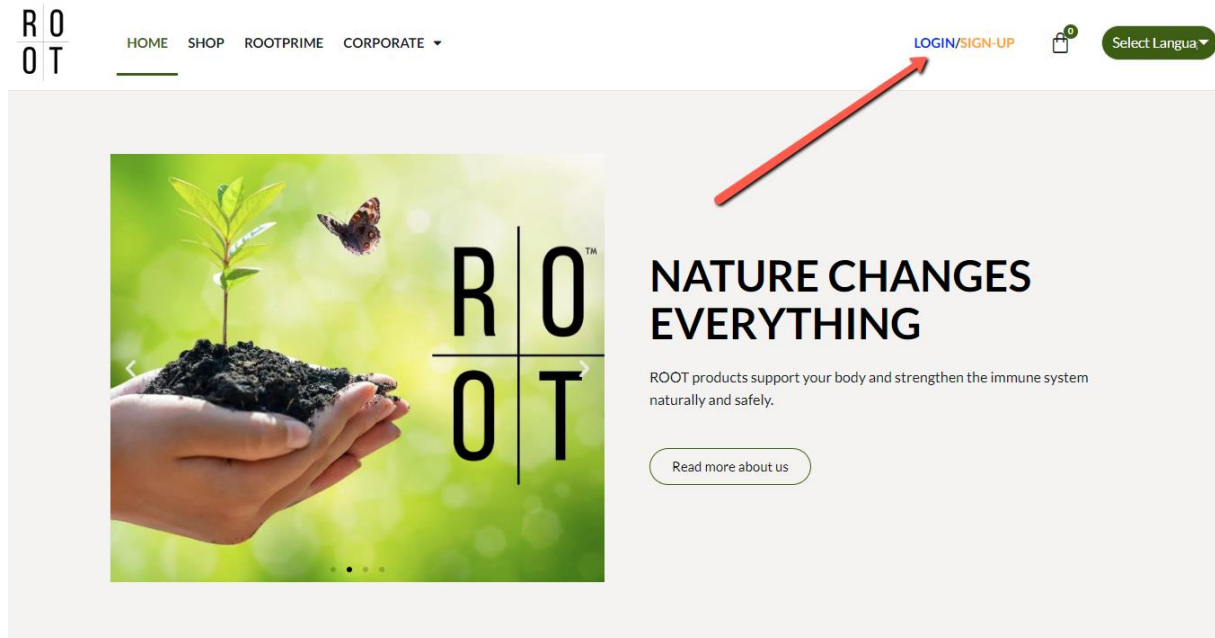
R O
O T

HOME SHOP ROOTPRIME CORPORATE

LOGIN/SIGN-UP

0

Select Langua

R O
O T
™

NATURE CHANGES EVERYTHING

ROOT products support your body and strengthen the immune system naturally and safely.

Read more about us